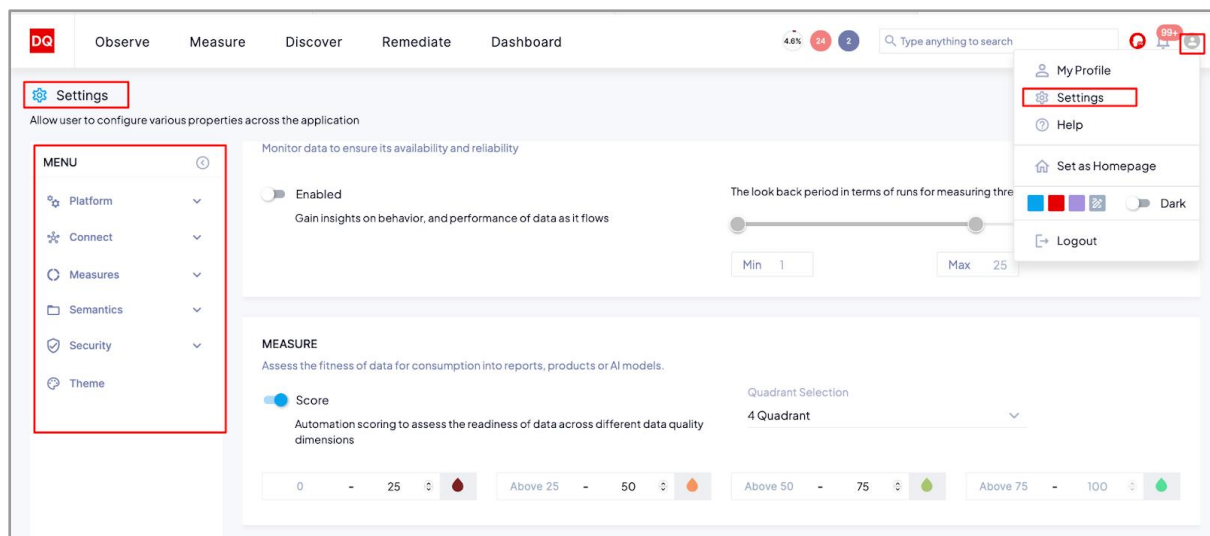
DQ Observe Measure Discover Remediate Dashboard

4.6% 24 2 Type anything to search 99+

My Profile
Settings
Help
Set as Homepage
Dark
Logout

Settings

Allow user to configure various properties across the application

MENU

Platform
Connect
Measures
Semantics
Security
Theme

Monitor data to ensure its availability and reliability

Enabled

Gain insights on behavior, and performance of data as it flows

The look back period in terms of runs for measuring thre

Min 1

Max 25

MEASURE

Assess the fitness of data for consumption into reports, products or AI models.

Score

Automation scoring to assess the readiness of data across different data quality dimensions

Quadrant Selection

4 Quadrant

0 - 25

Above 25 - 50

Above 50 - 75

Above 75 - 100